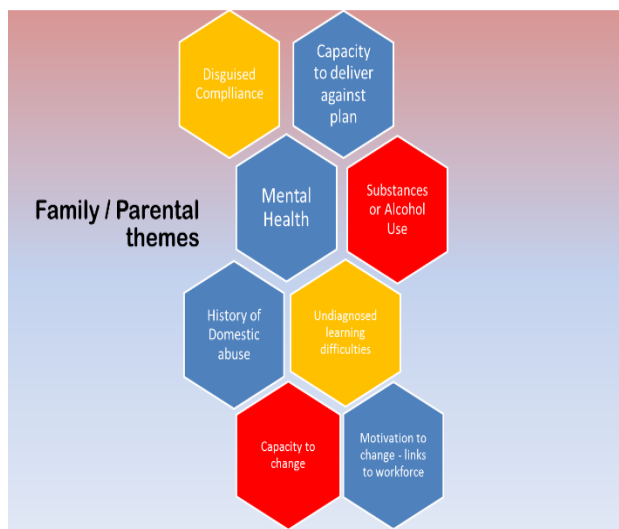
Family / Parental themes

Disguised Compliance

Capacity to deliver against plan

Mental Health

Substances or Alcohol Use

History of Domestic abuse

Undiagnosed learning difficulties

Capacity to change

Motivation to change - links to workforce